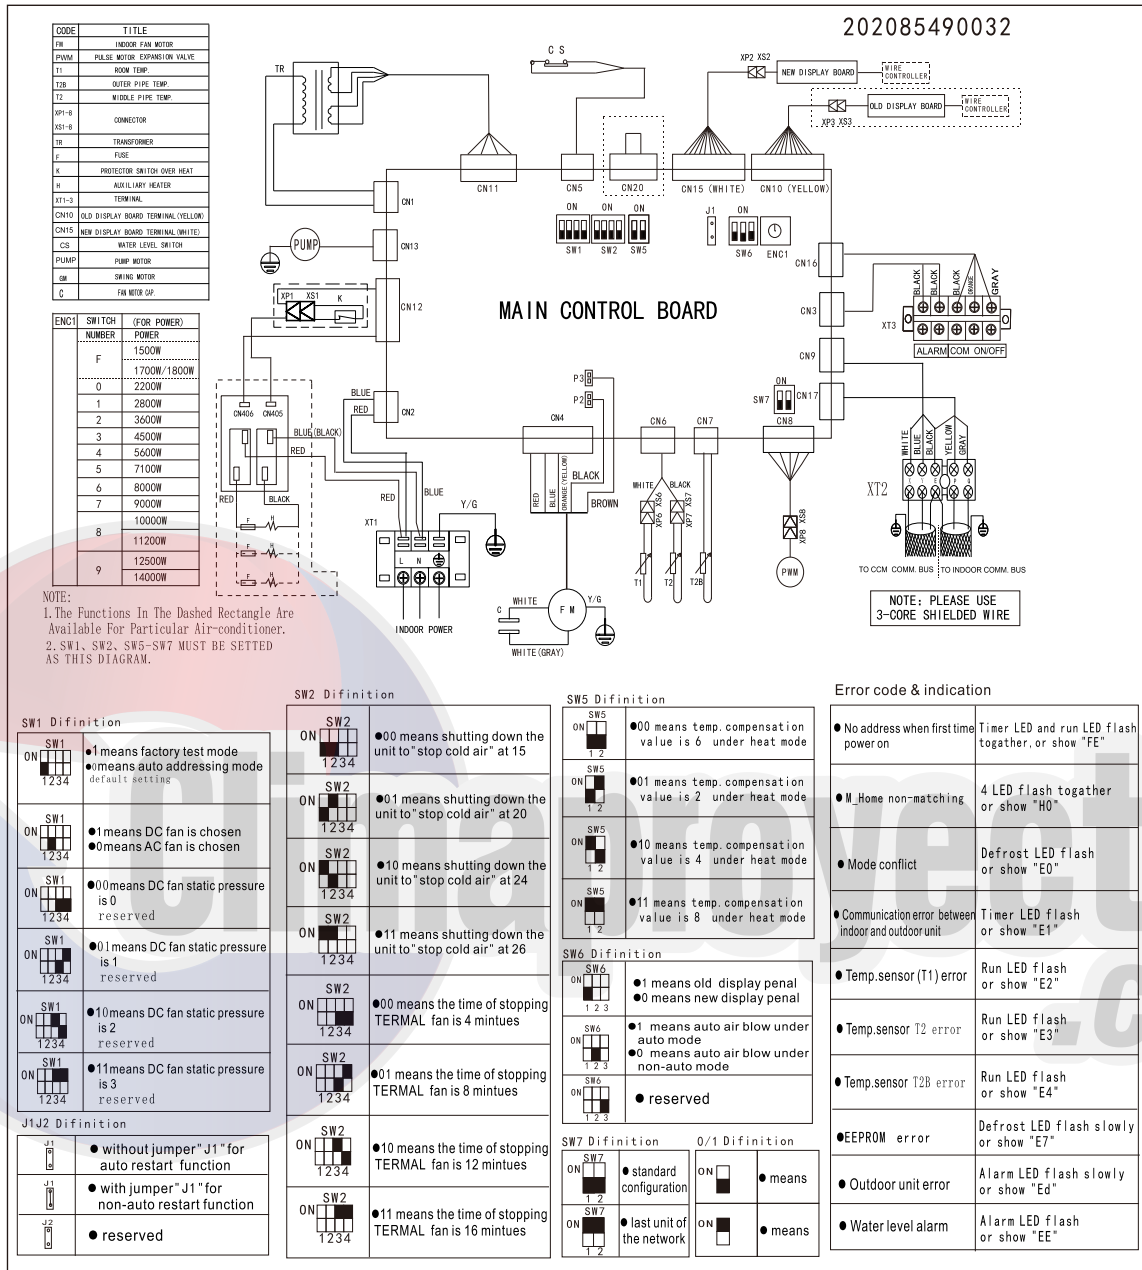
202085490032

| CODE | TITLE |
|---|---|
| FM | INDOOR FAN MOTOR |
| PWM | PULSE MOTOR EXPANSION VALVE |
| T1 | ROOM TEMP. |
| T2B | OUTER PIPE TEMP. |
| T2 | MIDDLE PIPE TEMP. |
| XP1-8 XS1-8 | CONNECTOR |
| TR | TRANSFORMER |
| F | FUSE |
| K | PROTECTOR SWITCH OVER HEAT |
| H | AUXILIARY HEATER |
| XT1-3 | TERMINAL |
| CN10 | OLD DISPLAY BOARD TERMINAL(YELLOW) |
| CN15 | NEW DISPLAY BOARD TERMINAL(WHITE) |
| CS | WATER LEVEL SWITCH |
| PUMP | PUMP MOTOR |
| GM | SWING MOTOR |
| C | FAN MOTOR CAP. |

| ENC1 | SWITCH NUMBER | (FOR POWER) POWER |
|---|---|---|
| | F | 1500W |
| | | 1700W/1800W |
| | 0 | 2200W |
| | 1 | 2800W |
| | 2 | 3600W |
| | 3 | 4500W |
| | 4 | 5600W |
| | 5 | 7100W |
| | 6 | 8000W |
| | 7 | 9000W |
| | 8 | 10000W |
| | | 11200W |
| | 9 | 12500W |
| | | 14000W |

NOTE:
1.The Functions In The Dashed Rectangle Are Available For Particular Air-conditioner.
2.SW1、SW2、SW5-SW7 MUST BE SETTED AS THIS DIAGRAM.

TR CS XP2 XS2 NEW DISPLAY BOARD WIRE CONTROLLER OLD DISPLAY BOARD WIRE CONTROLLER XP3 XS3
CN11 CN5 CN20 CN15 (WHITE) CN10 (YELLOW) CN1 PUMP CN13 ON SW1 SW2 SW5 J1 ON SW6 ENC1 CN16 CN12 XP1 XS1 K
MAIN CONTROL BOARD
CN3 BLACK BLACK BLACK ORANGE GRAY XT3 ALARM COM ON/OFF CN9 ON SW7 CN17
CN406 CN405 BLUE RED CN2 BLUE(BLACK) RED BLACK RED F H P3 P2 CN4 RED BLUE ORANGE (YELLOW) BLACK BROWN CN6 CN7 CN8 WHITE BLACK XP6 XS6 XP7 XS7 XP8 XS8 T1 T2 T2B PWM
WHITE BLUE BLACK YELLOW GRAY XT2 TO CCM COMM. BUS TO INDOOR COMM. BUS
NOTE: PLEASE USE 3-CORE SHIELDED WIRE
RED BLUE Y/G XT1 L N INDOOR POWER WHITE C F M Y/G WHITE(GRAY)

SW1 Difinition
SW1 ON 1234 ●1 means factory test mode ●0means auto addressing mode default setting
SW1 ON 1234 ●1means DC fan is chosen ●0means AC fan is chosen
SW1 ON 1234 ●00means DC fan static pressure is 0 reserved
SW1 ON 1234 ●01means DC fan static pressure is 1 reserved
SW1 ON 1234 ●10means DC fan static pressure is 2 reserved
SW1 ON 1234 ●11means DC fan static pressure is 3 reserved

J1J2 Difinition
J1 ● without jumper"J1"for auto restart function
J1 ● with jumper"J1"for non-auto restart function
J2 ● reserved

SW2 Difinition
SW2 ON 1234 ●00 means shutting down the unit to"stop cold air" at 15
SW2 ON 1234 ●01 means shutting down the unit to"stop cold air" at 20
SW2 ON 1234 ●10 means shutting down the unit to"stop cold air" at 24
SW2 ON 1234 ●11 means shutting down the unit to"stop cold air" at 26
SW2 ON 1234 ●00 means the time of stopping TERMAL fan is 4 mintues
SW2 ON 1234 ●01 means the time of stopping TERMAL fan is 8 mintues
SW2 ON 1234 ●10 means the time of stopping TERMAL fan is 12 mintues
SW2 ON 1234 ●11 means the time of stopping TERMAL fan is 16 mintues

SW5 Difinition
SW5 ON 1 2 ●00 means temp. compensation value is 6 under heat mode
SW5 ON 1 2 ●01 means temp. compensation value is 2 under heat mode
SW5 ON 1 2 ●10 means temp. compensation value is 4 under heat mode
SW5 ON 1 2 ●11 means temp. compensation value is 8 under heat mode

SW6 Difinition
SW6 ON 1 2 3 ●1 means old display penal ●0 means new display penal
SW6 ON 1 2 3 ●1 means auto air blow under auto mode ●0 means auto air blow under non-auto mode
SW6 ON 1 2 3 ● reserved

SW7 Difinition
SW7 ON 1 2 ● standard configuration
SW7 ON 1 2 ● last unit of the network

0/1 Difinition
ON ● means
ON ● means

Error code & indication
| | |
|---|---|
| ● No address when first time power on | Timer LED and run LED flash togather, or show "FE" |
| ● M_Home non-matching | 4 LED flash togather or show "H0" |
| ● Mode conflict | Defrost LED flash or show "E0" |
| ● Communication error between indoor and outdoor unit | Timer LED flash or show "E1" |
| ● Temp.sensor (T1) error | Run LED flash or show "E2" |
| ● Temp.sensor T2 error | Run LED flash or show "E3" |
| ● Temp.sensor T2B error | Run LED flash or show "E4" |
| ●EEPROM error | Defrost LED flash slowly or show "E7" |
| ● Outdoor unit error | Alarm LED flash slowly or show "Ed" |
| ● Water level alarm | Alarm LED flash or show "EE" |

Climaproyecto.c